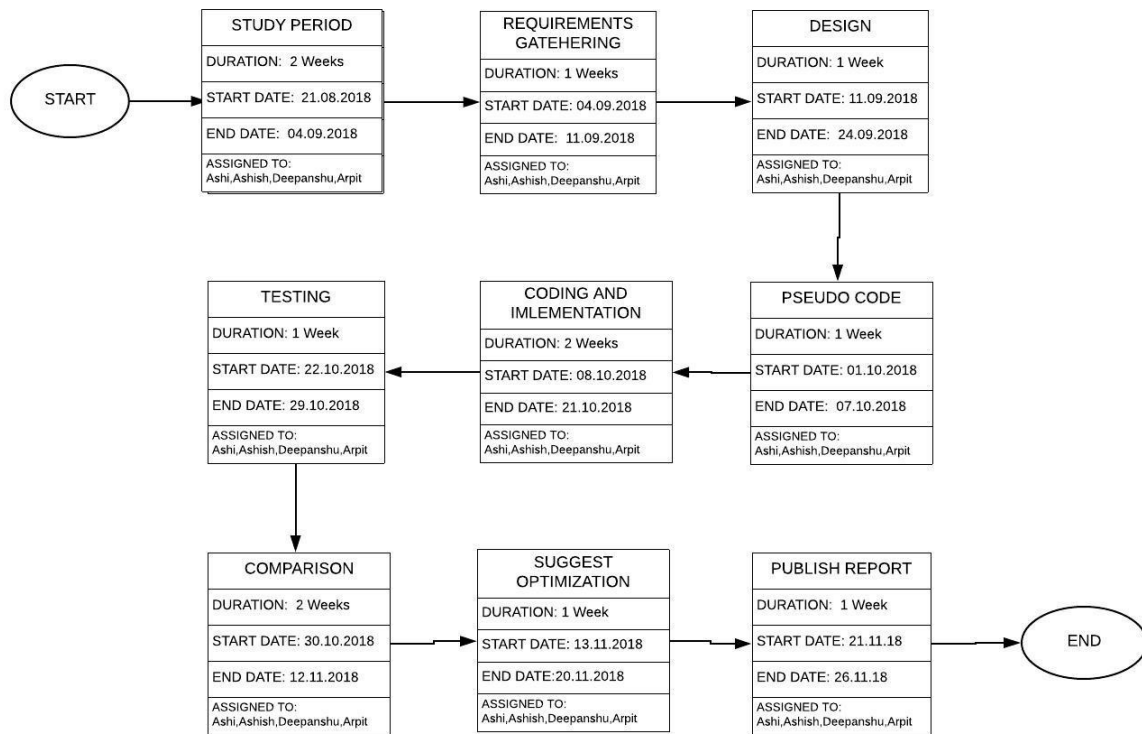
START

STUDY PERIOD
DURATION: 2 Weeks
START DATE: 21.08.2018
END DATE: 04.09.2018
ASSIGNED TO: Ashi,Ashish,Deepanshu,Arpit

REQUIREMENTS GATEHERING
DURATION: 1 Weeks
START DATE: 04.09.2018
END DATE: 11.09.2018
ASSIGNED TO: Ashi,Ashish,Deepanshu,Arpit

DESIGN
DURATION: 1 Week
START DATE: 11.09.2018
END DATE: 24.09.2018
ASSIGNED TO: Ashi,Ashish,Deepanshu,Arpit

PSEUDO CODE
DURATION: 1 Week
START DATE: 01.10.2018
END DATE: 07.10.2018
ASSIGNED TO: Ashi,Ashish,Deepanshu,Arpit

CODING AND IMLEMENTATION
DURATION: 2 Weeks
START DATE: 08.10.2018
END DATE: 21.10.2018
ASSIGNED TO: Ashi,Ashish,Deepanshu,Arpit

TESTING
DURATION: 1 Week
START DATE: 22.10.2018
END DATE: 29.10.2018
ASSIGNED TO: Ashi,Ashish,Deepanshu,Arpit

COMPARISON
DURATION: 2 Weeks
START DATE: 30.10.2018
END DATE: 12.11.2018
ASSIGNED TO: Ashi,Ashish,Deepanshu,Arpit

SUGGEST OPTIMIZATION
DURATION: 1 Week
START DATE: 13.11.2018
END DATE:20.11.2018
ASSIGNED TO: Ashi,Ashish,Deepanshu,Arpit

PUBLISH REPORT
DURATION: 1 Week
START DATE: 21.11.18
END DATE: 26.11.18
ASSIGNED TO: Ashi,Ashish,Deepanshu,Arpit

END